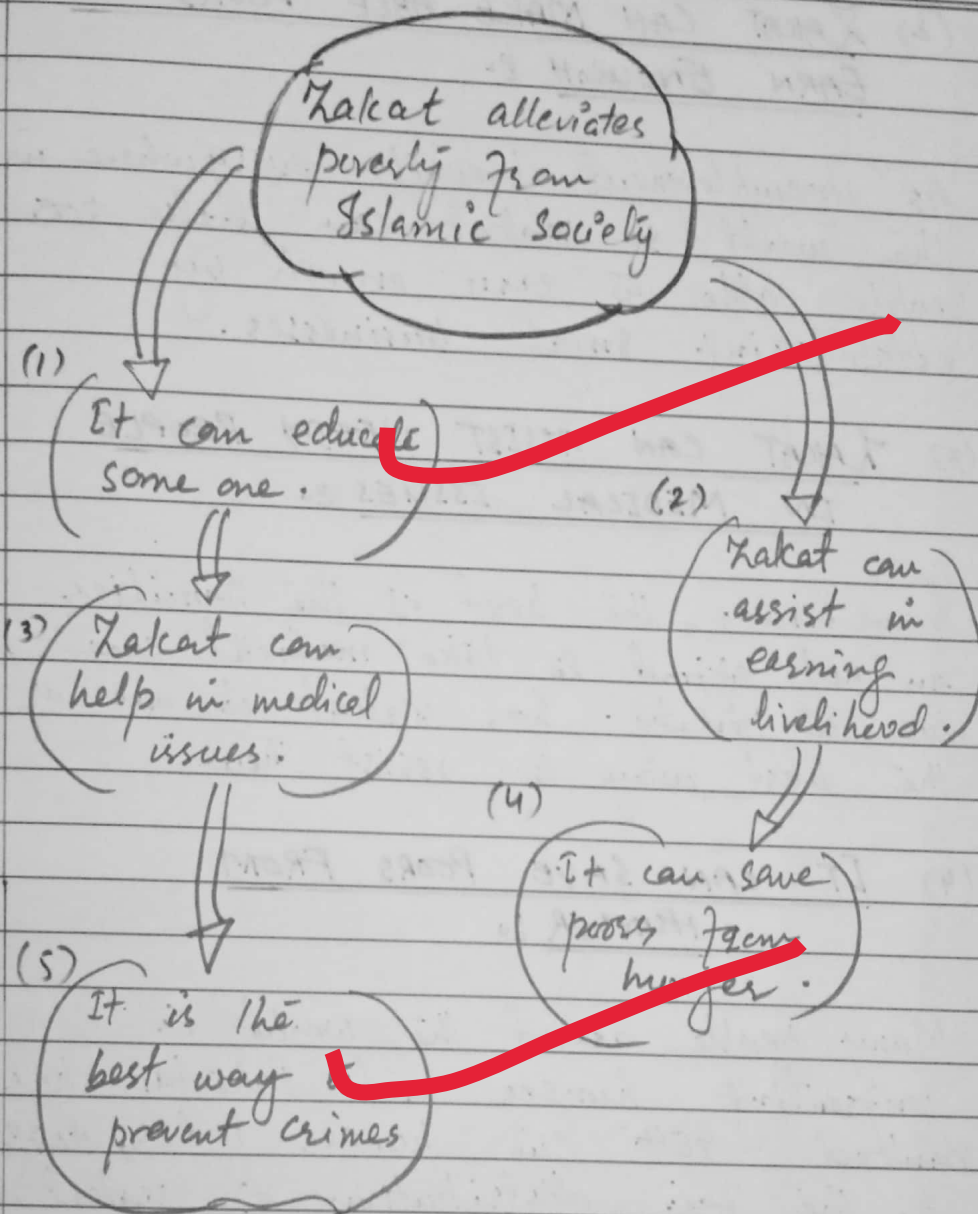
Zakat alleviates poverty from Islamic society

(1)
It can educate some one.

(2)
Zakat can assist in earning livelihood.

(3)
Zakat can help in medical issues.

(4)
It can save poors from hunger.

(5)
It is the best way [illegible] prevent crimes